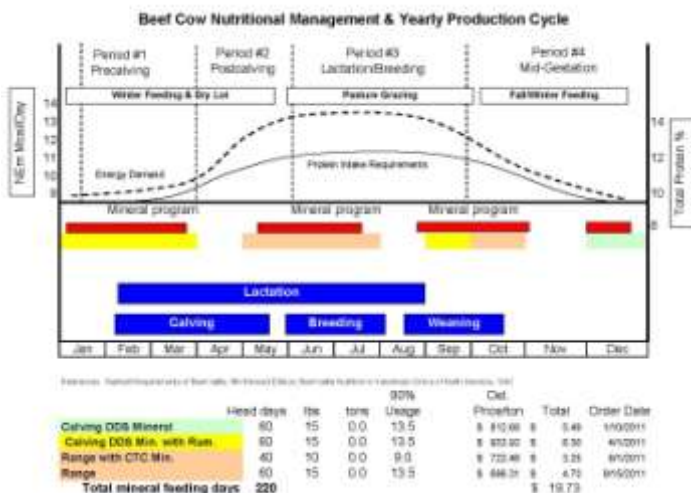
Beef Cow Nutritional Management & Yearly Production Cycle

Period #1 Precalving

Period #2 Postcalving

Period #3 Lactation/Breeding

Period #4 Mid-Gestation

Winter Feeding & Dry Lot

Pasture Grazing

Fall/Winter Feeding

NEm Mcal/Day

14
13
12
11
10
9

Total Protein %

14
12
10
8

Energy Demand

Protein Intake Requirements

Mineral program

Mineral program

Mineral program

Lactation

Calving

Breeding

Weaning

Jan | Feb | Mar | Apr | May | Jun | Jul | Aug | Sep | Oct | Nov | Dec

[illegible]

| | Head days | lbs | tons | 90% Usage | Del. Price/ton | Total | Order Date |
|---|---|---|---|---|---|---|---|
| Calving DDS Mineral | 60 | 15 | 0.0 | 13.5 | $ 812.00 | $ 5.48 | 1/10/2011 |
| Calving DDS Min. with Rum. | 60 | 15 | 0.0 | 13.5 | $ 932.00 | $ 6.30 | 4/1/2011 |
| Range with CTC Min. | 40 | 10 | 0.0 | 9.0 | $ 722.40 | $ 3.25 | 6/1/2011 |
| Range | 60 | 15 | 0.0 | 13.5 | $ 696.31 | $ 4.70 | 9/15/2011 |
| Total mineral feeding days | 220 | | | | | $ 19.73 | |